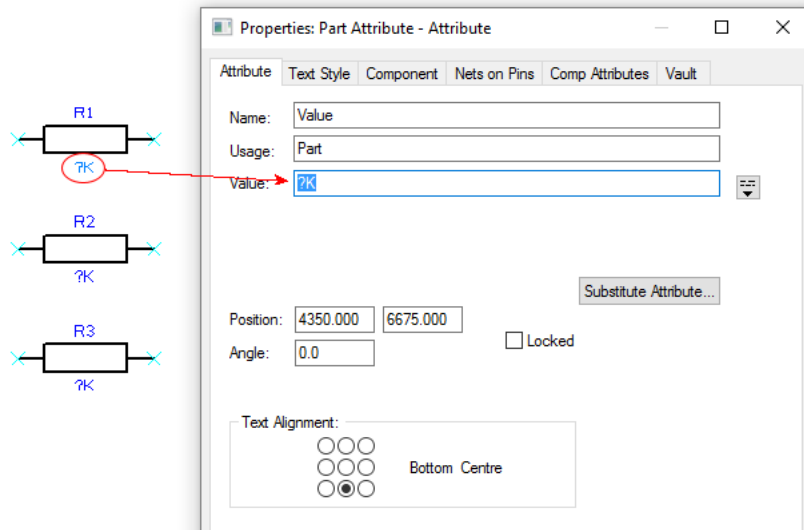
R1
?K
R2
?K
R3
?K

Properties: Part Attribute - Attribute

Attribute | Text Style | Component | Nets on Pins | Comp Attributes | Vault

Name: Value
Usage: Part
Value: ?K

Substitute Attribute...

Position: 4350.000 6675.000
Angle: 0.0
Locked

Text Alignment:
Bottom Centre